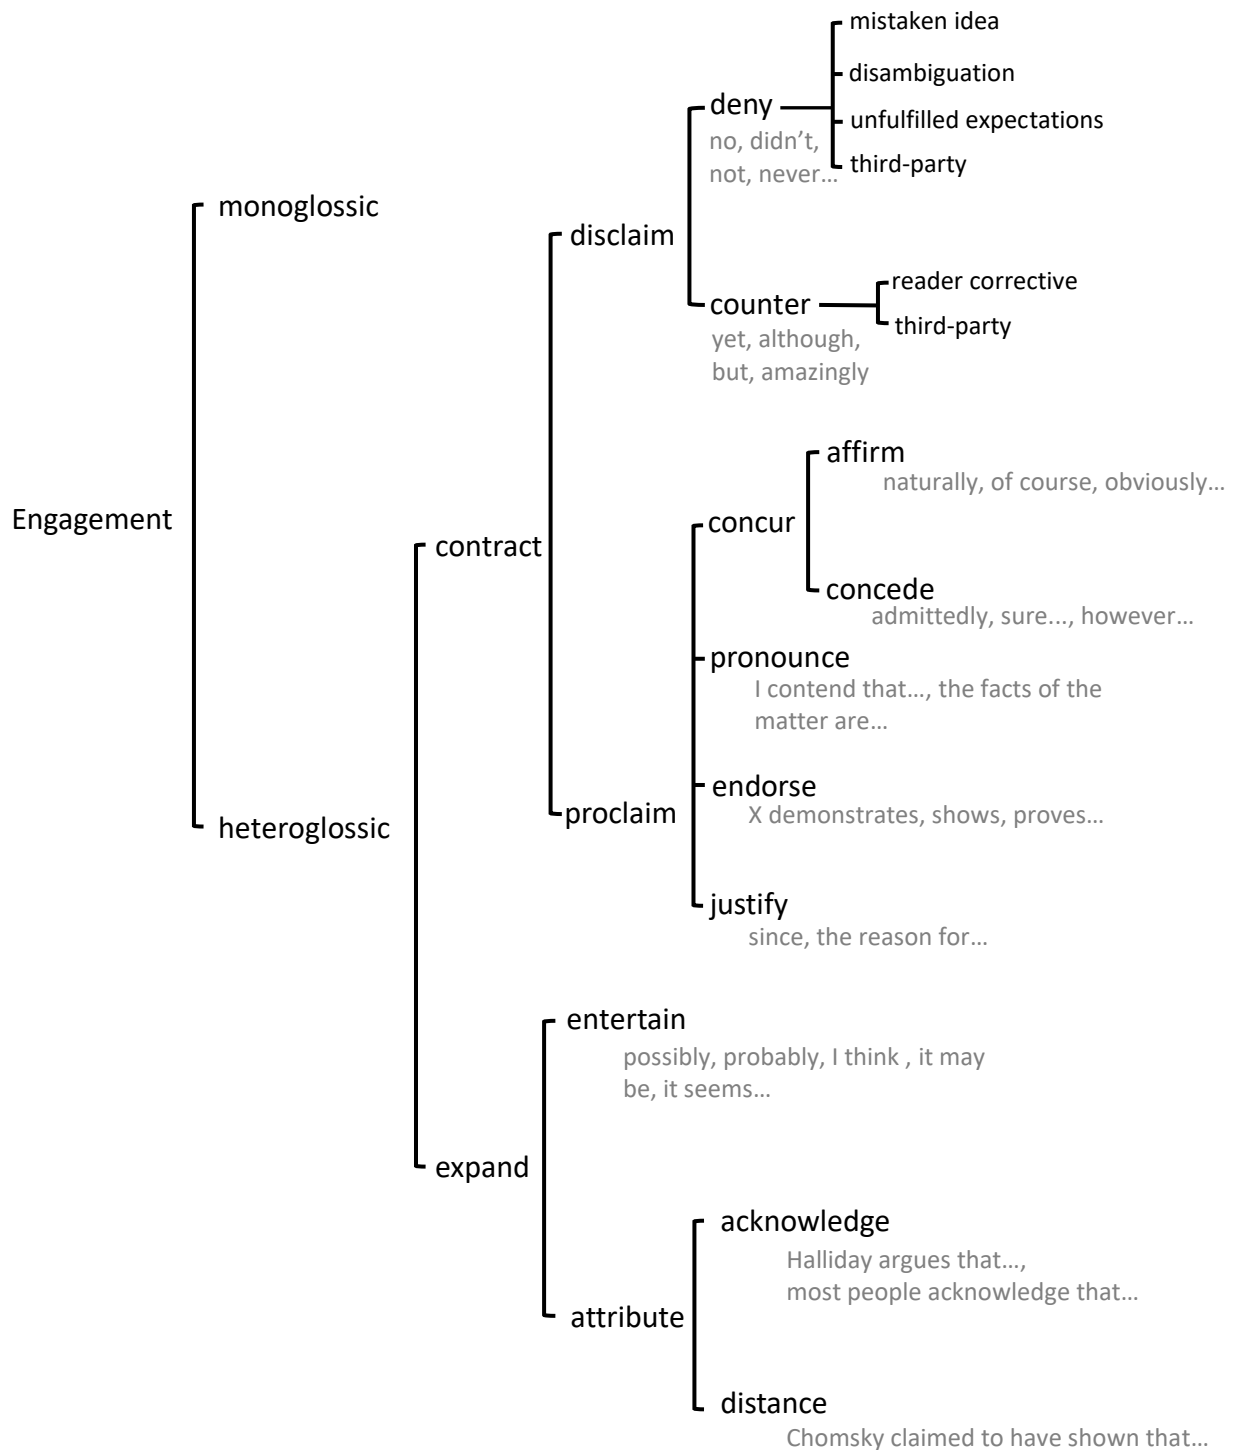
Engagement

monoglossic

heteroglossic

contract

disclaim

deny
no, didn't, not, never…

mistaken idea
disambiguation
unfulfilled expectations
third-party

counter
yet, although, but, amazingly

reader corrective
third-party

proclaim

concur

affirm
naturally, of course, obviously…

concede
admittedly, sure..., however…

pronounce
I contend that…, the facts of the matter are…

endorse
X demonstrates, shows, proves…

justify
since, the reason for…

expand

entertain
possibly, probably, I think , it may be, it seems…

attribute

acknowledge
Halliday argues that…, most people acknowledge that…

distance
Chomsky claimed to have shown that…